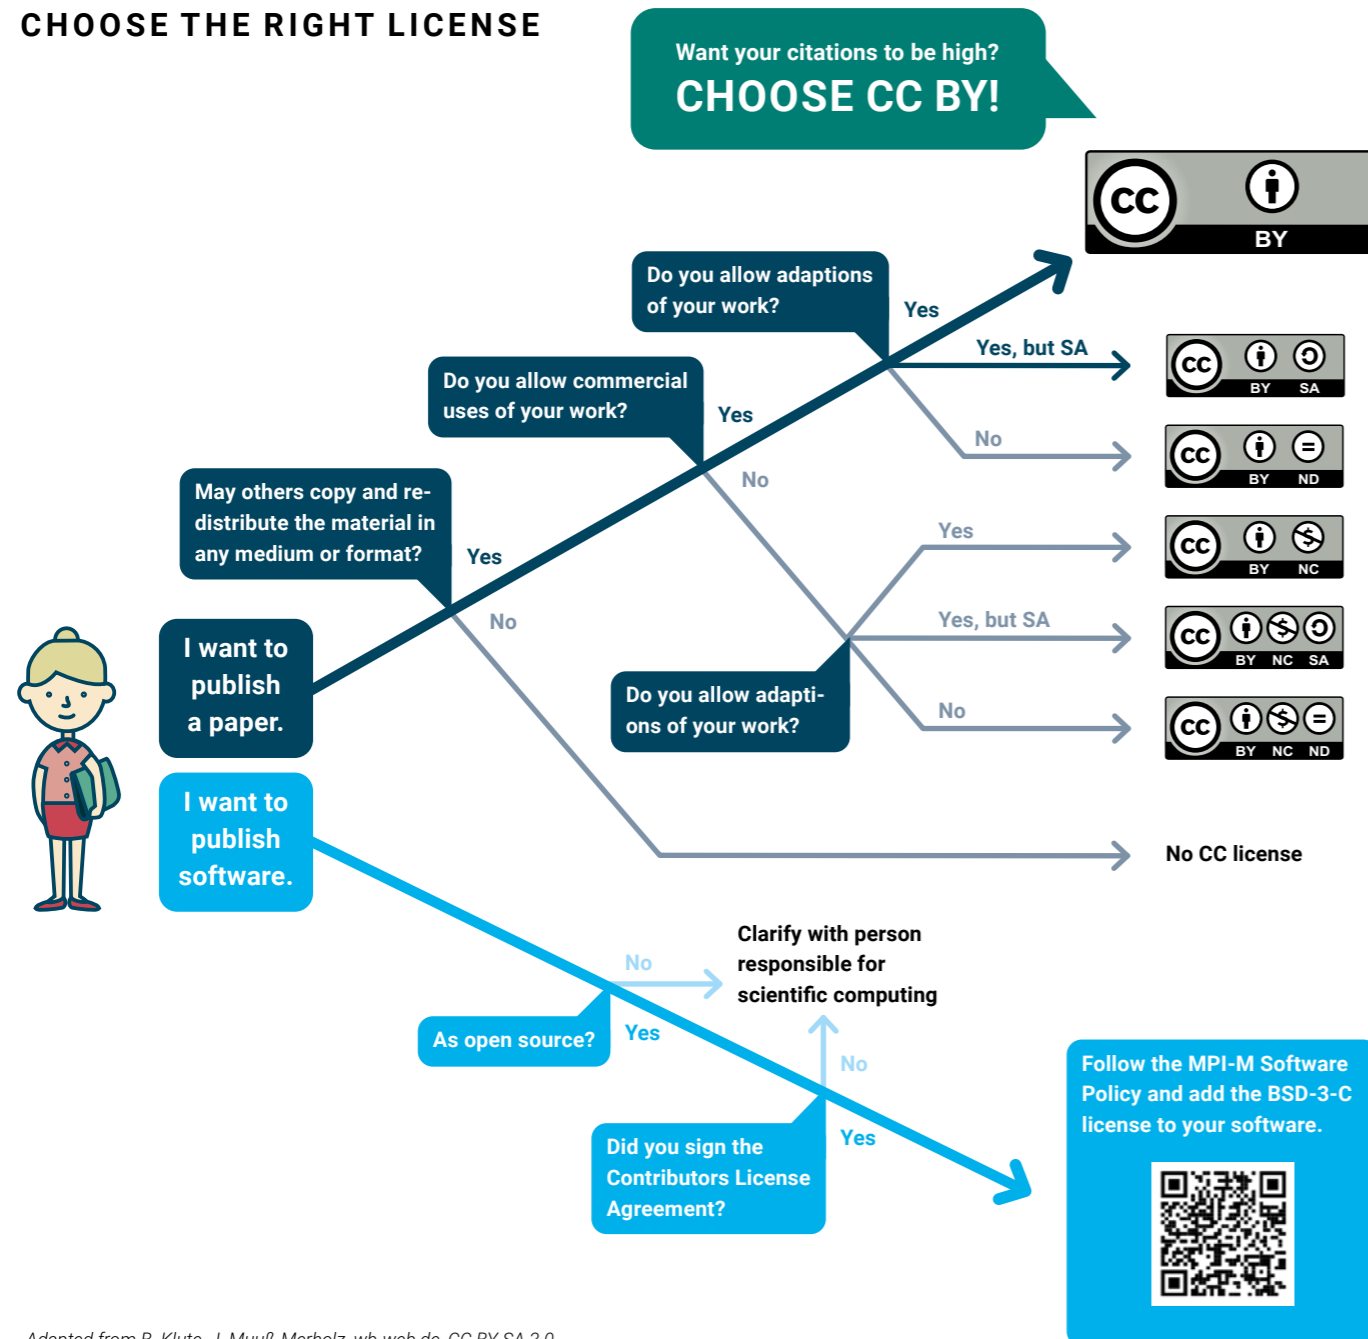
CHOOSE THE RIGHT LICENSE

Want your citations to be high?
CHOOSE CC BY!

CC BY

Do you allow adaptions of your work?

Yes

Yes, but SA

CC BY SA

No

CC BY ND

Do you allow commercial uses of your work?

Yes

No

May others copy and redistribute the material in any medium or format?

Yes

Yes

CC BY NC

No

Yes, but SA

CC BY NC SA

Do you allow adaptions of your work?

No

CC BY NC ND

I want to publish a paper.

I want to publish software.

No CC license

No

Clarify with person responsible for scientific computing

As open source?

Yes

No

Yes

Did you sign the Contributors License Agreement?

Follow the MPI-M Software Policy and add the BSD-3-C license to your software.

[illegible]